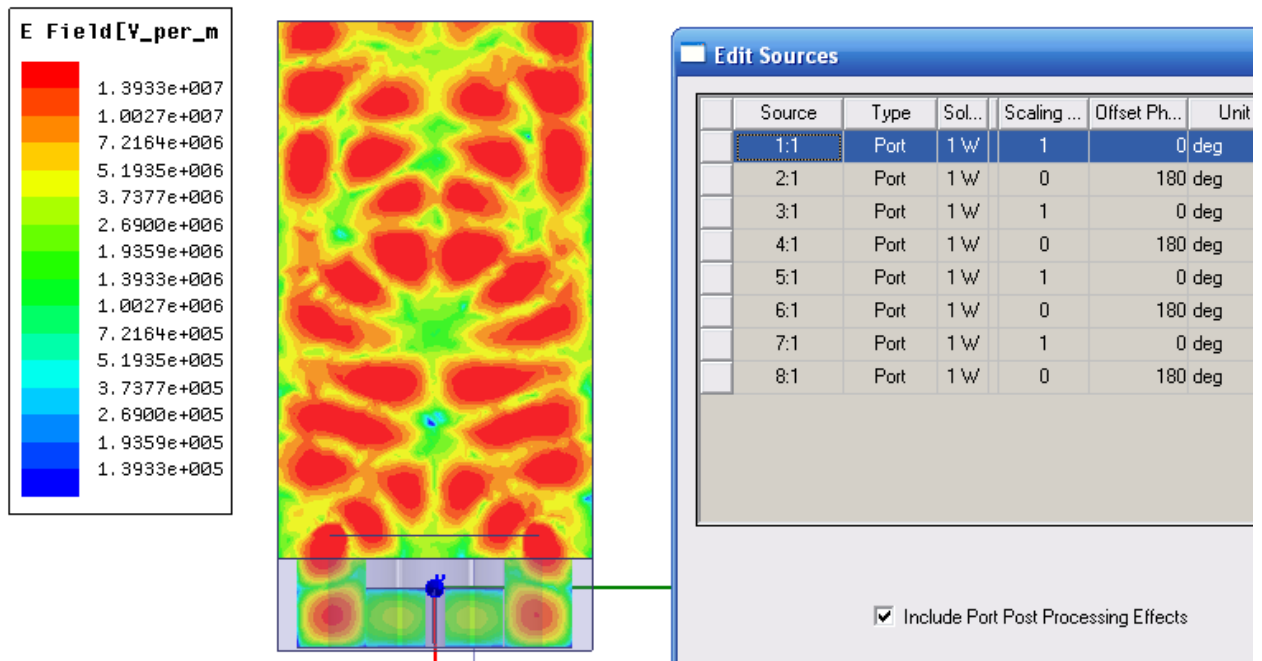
E Field[V_per_m

1.3933e+007
1.0027e+007
7.2164e+006
5.1935e+006
3.7377e+006
2.6900e+006
1.9359e+006
1.3933e+006
1.0027e+006
7.2164e+005
5.1935e+005
3.7377e+005
2.6900e+005
1.9359e+005
1.3933e+005

Edit Sources

| | Source | Type | Sol... | Scaling ... | Offset Ph... | Unit |
|---|---|---|---|---|---|---|
| | 1:1 | Port | 1 W | 1 | 0 | deg |
| | 2:1 | Port | 1 W | 0 | 180 | deg |
| | 3:1 | Port | 1 W | 1 | 0 | deg |
| | 4:1 | Port | 1 W | 0 | 180 | deg |
| | 5:1 | Port | 1 W | 1 | 0 | deg |
| | 6:1 | Port | 1 W | 0 | 180 | deg |
| | 7:1 | Port | 1 W | 1 | 0 | deg |
| | 8:1 | Port | 1 W | 0 | 180 | deg |

Include Port Post Processing Effects